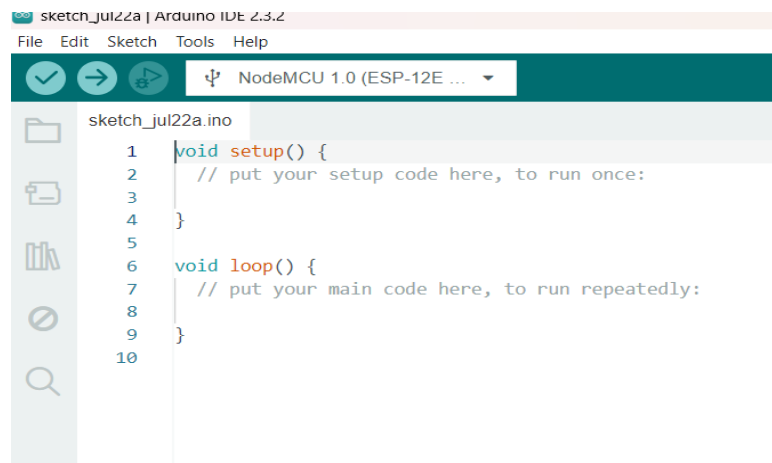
sketch_jul22a | Arduino IDE 2.3.2

File Edit Sketch Tools Help

NodeMCU 1.0 (ESP-12E ...

sketch_jul22a.ino

1 void setup() {
2 // put your setup code here, to run once:
3
4 }
5
6 void loop() {
7 // put your main code here, to run repeatedly:
8
9 }
10